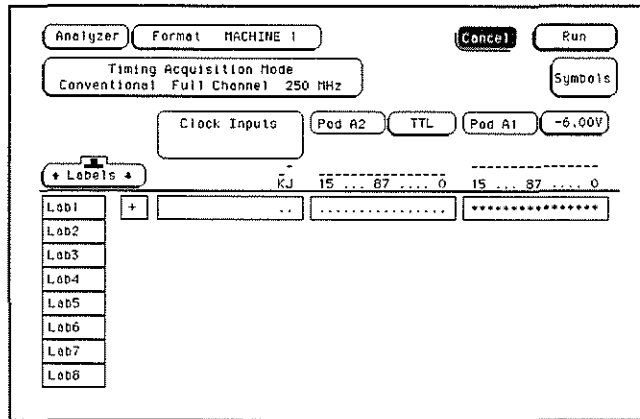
Analyzer Format MACHINE 1 Cancel Run

Timing Acquisition Mode
Conventional Full Channel 250 MHz

Symbols

Clock Inputs

Pod A2 TTL Pod A1 -6.00V

Labels

KJ 15 ... 87 .... 0 15 ... 87 .... 0

| Lab1 | + | .. | ................ | **************** |
|---|---|---|---|---|
| Lab2 | | | | |
| Lab3 | | | | |
| Lab4 | | | | |
| Lab5 | | | | |
| Lab6 | | | | |
| Lab7 | | | | |
| Lab8 | | | | |